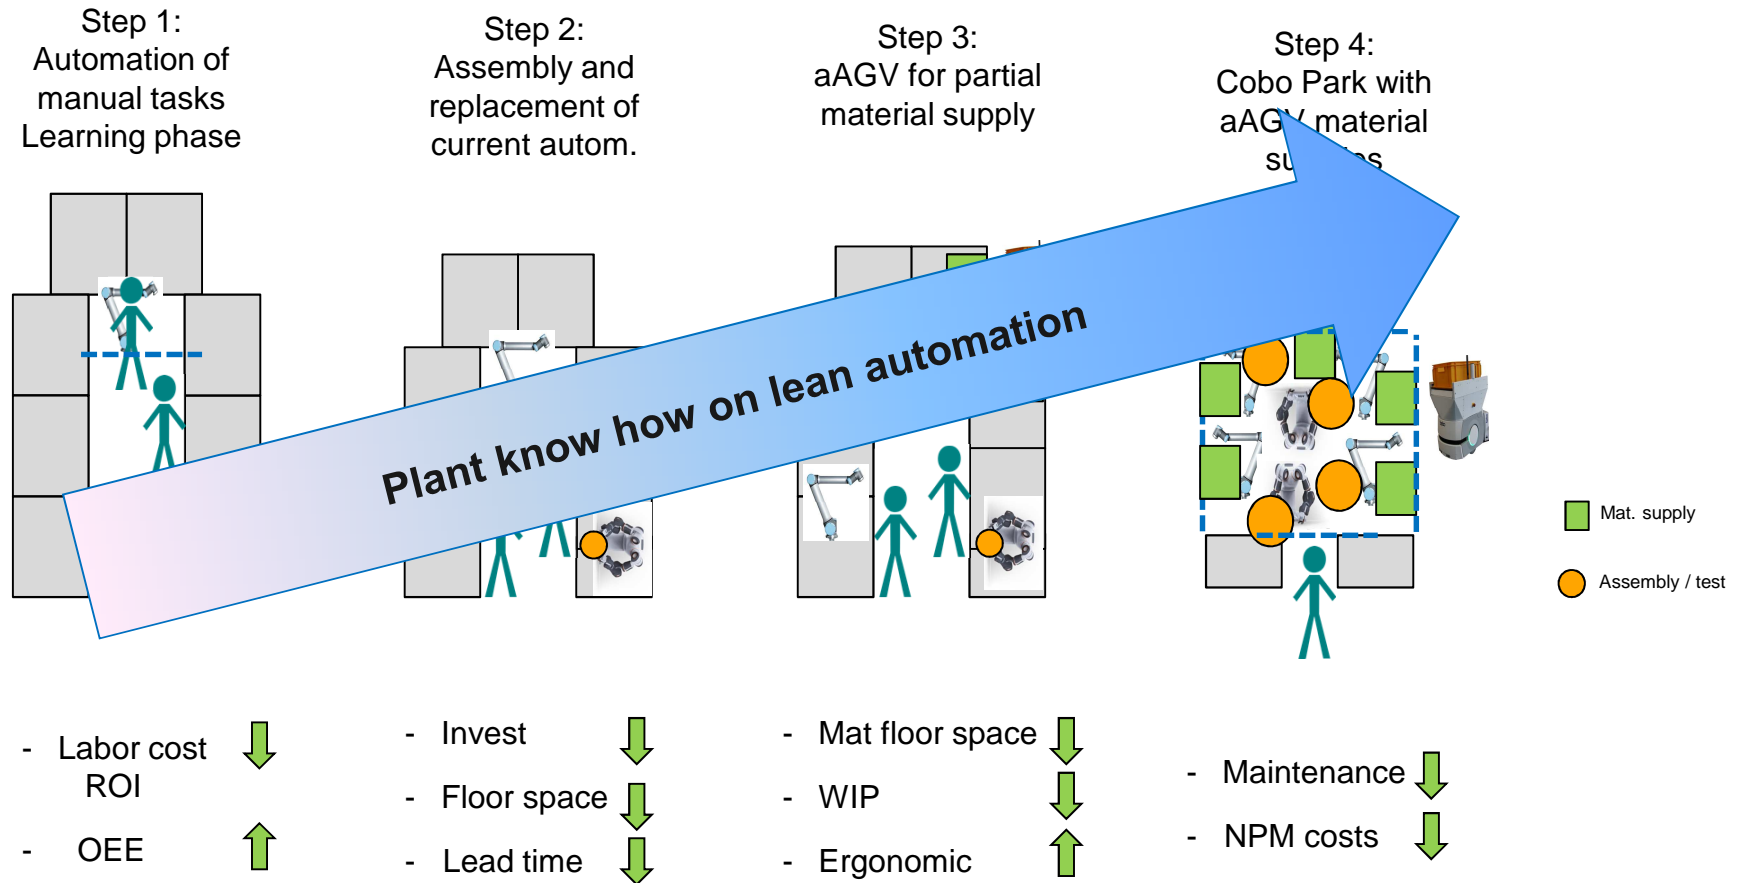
Step 1:
Automation of manual tasks
Learning phase

Step 2:
Assembly and replacement of current autom.

Step 3:
aAGV for partial material supply

Step 4:
Cobo Park with aAG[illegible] material su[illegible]s

Plant know how on lean automation

Mat. supply

Assembly / test

- Labor cost
ROI
- OEE

- Invest
- Floor space
- Lead time

- Mat floor space
- WIP
- Ergonomic

- Maintenance
- NPM costs